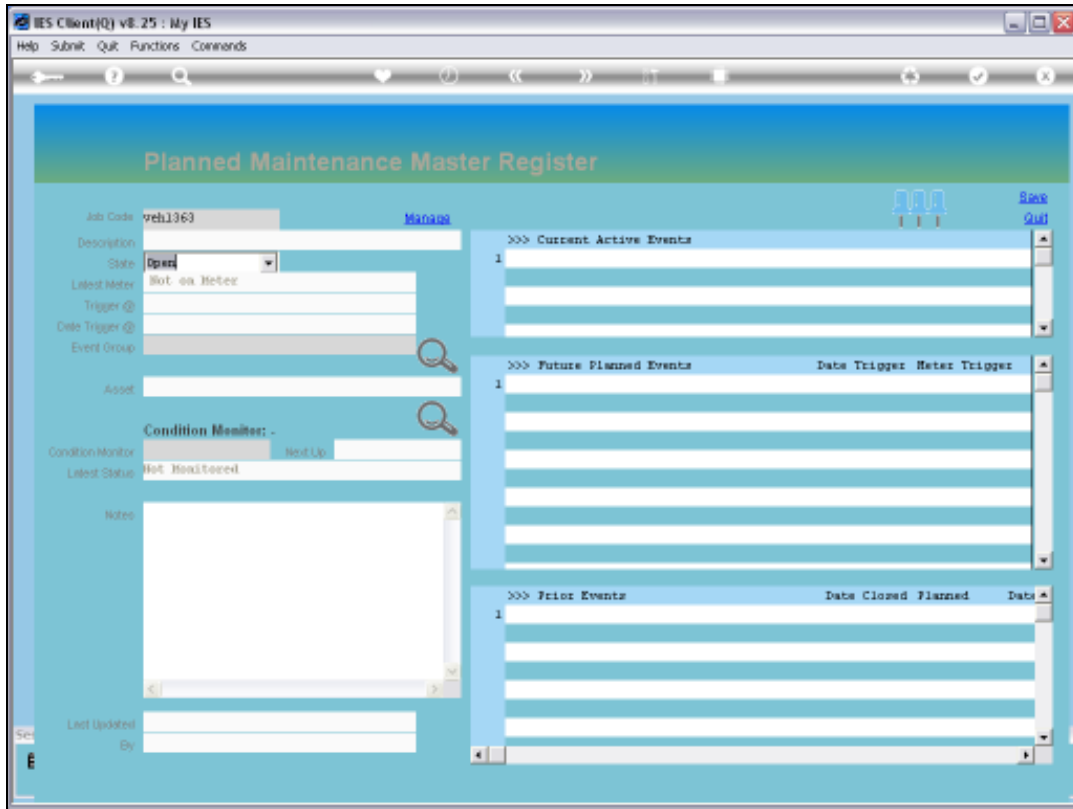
IES Client(Q) v8.25 : My IES

Help Submit Quit Functions Commands

Planned Maintenance Master Register

Save
Quit

Job Code veh1363
Manage
Description
State Open
Latest Meter Not on Meter
Trigger @
Date Trigger @
Event Group

Asset

Condition Monitor: -
Condition Monitor
Next Up
Latest Status Not Monitored

Notes

Last Updated
By

>>> Current Active Events
1

>>> Future Planned Events Date Trigger Meter Trigger
1

>>> Prior Events Date Closed Planned Date
1